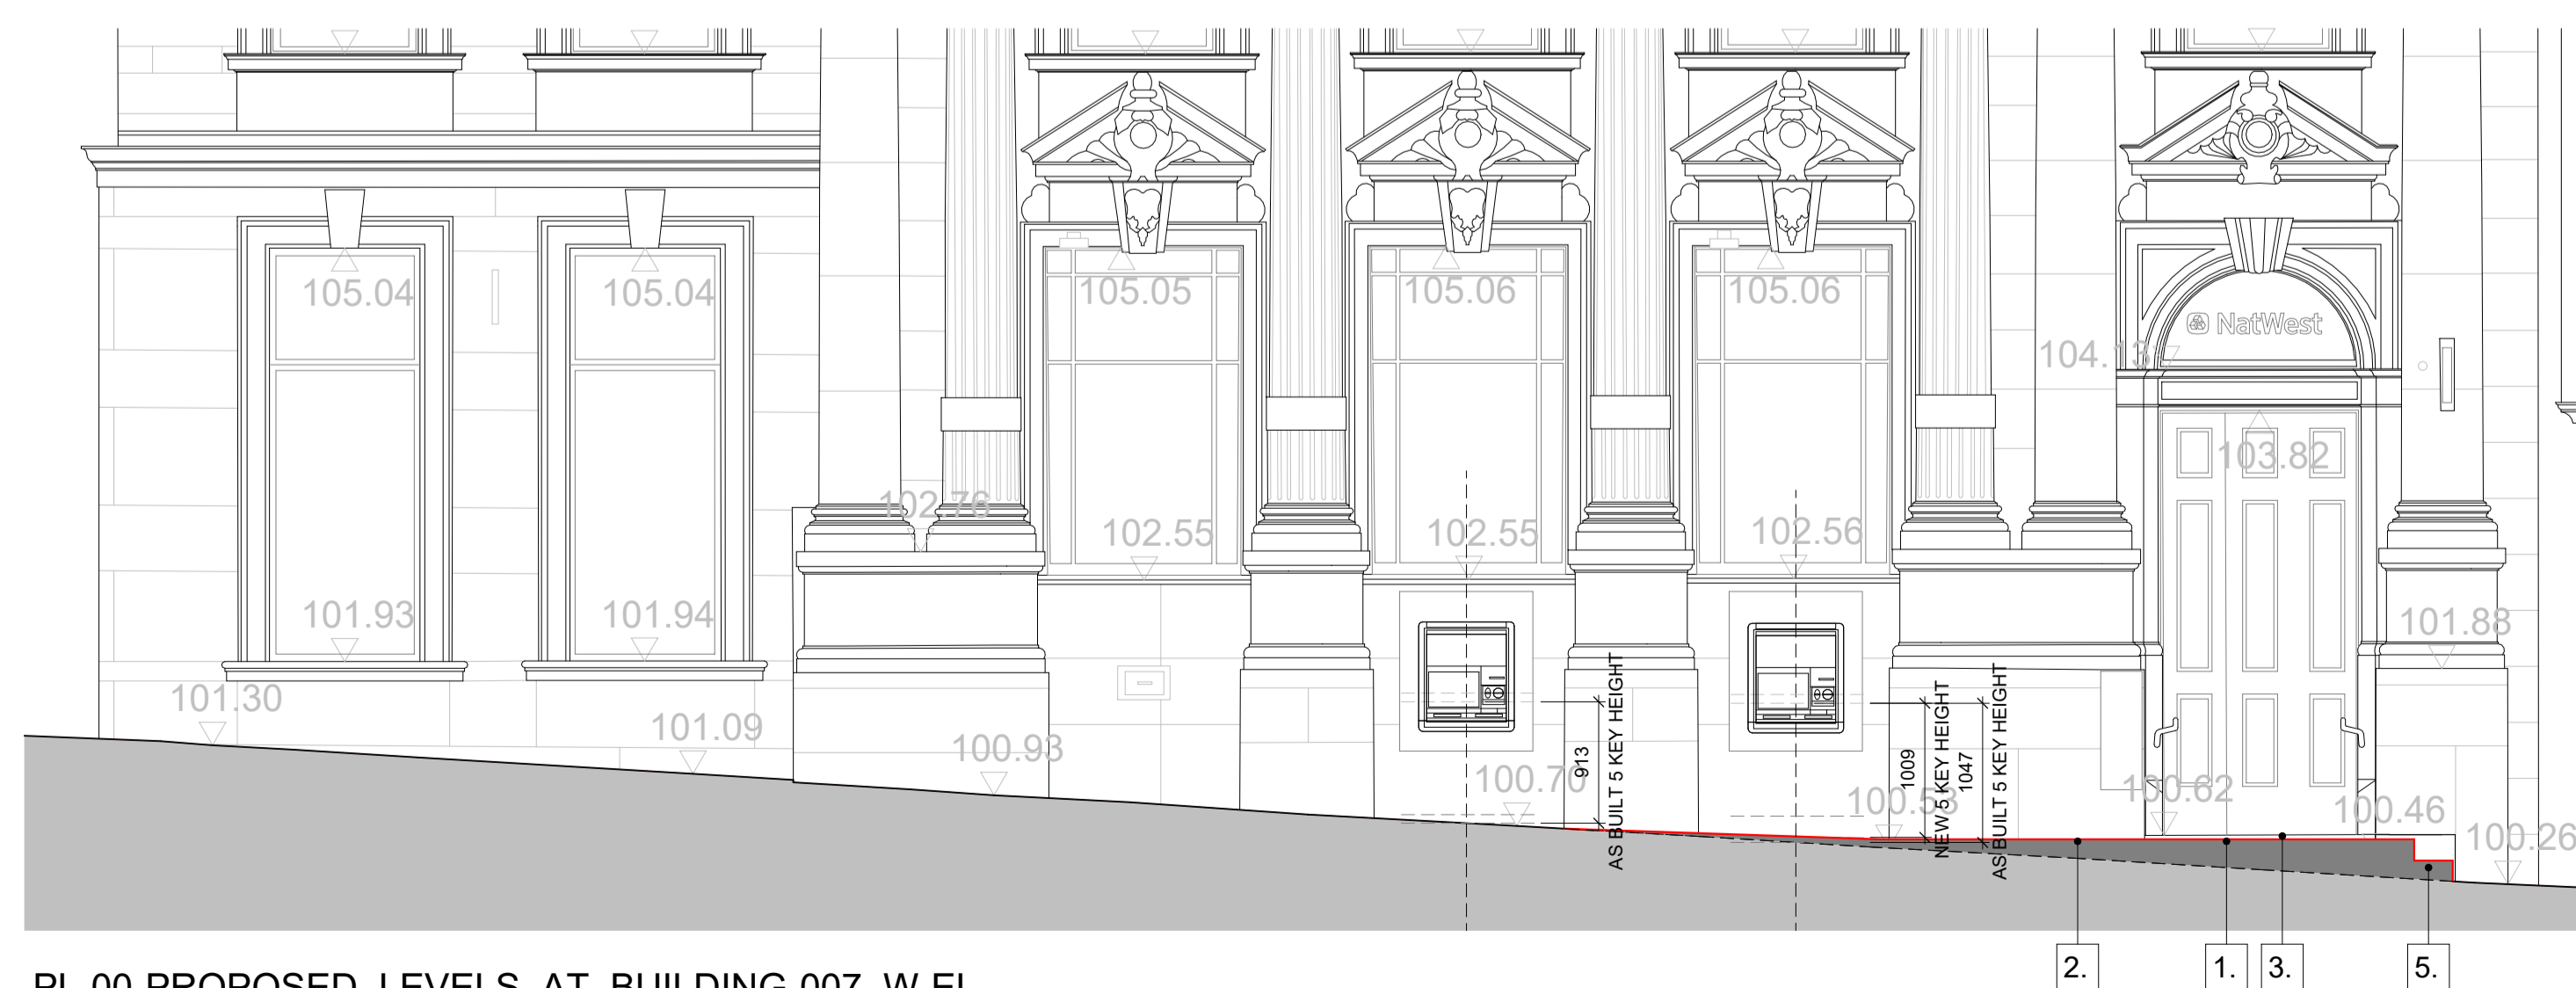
105.04
105.04
105.05
105.06
105.06
NatWest
104.13
103.82
102.76
102.55
102.55
102.56
101.93
101.94
101.88
101.30
101.09
100.93
100.70
913
AS BUILT 5 KEY HEIGHT
1009
NEW 5 KEY HEIGHT
1047
AS BUILT 5 KEY HEIGHT
100.53
100.62
100.46
100.26
2.
1.
3.
5.
PL 00 PROPOSED LEVELS AT BUILDING 007 W EL